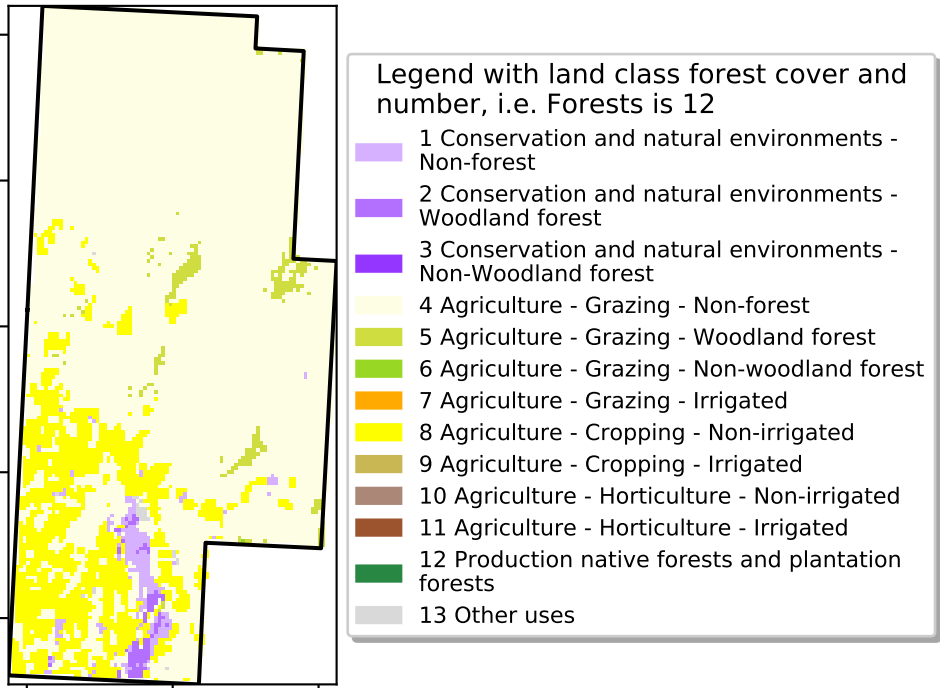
Legend with land class forest cover and number, i.e. Forests is 12

1 Conservation and natural environments - Non-forest

2 Conservation and natural environments - Woodland forest

3 Conservation and natural environments - Non-Woodland forest

4 Agriculture - Grazing - Non-forest

5 Agriculture - Grazing - Woodland forest

6 Agriculture - Grazing - Non-woodland forest

7 Agriculture - Grazing - Irrigated

8 Agriculture - Cropping - Non-irrigated

9 Agriculture - Cropping - Irrigated

10 Agriculture - Horticulture - Non-irrigated

11 Agriculture - Horticulture - Irrigated

12 Production native forests and plantation forests

13 Other uses